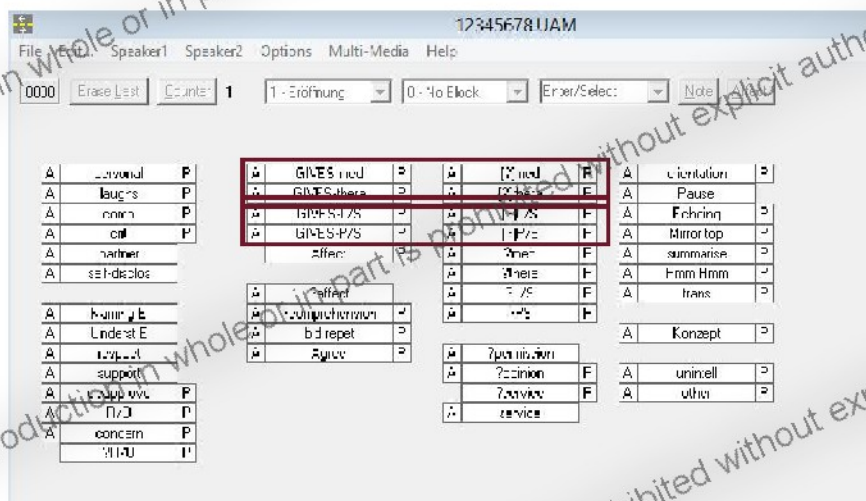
12345678UAM

File Edit Speaker1 Speaker2 Options Multi-Media Help

0000 Erase Last Counter 1 1 - Eröffnung 0 - No Block Enter/Select Note Abort

| A | personal | P |
|---|---|---|
| A | laughs | P |
| A | comp | P |
| A | ent | P |
| A | partner | |
| A | self-disclos | |

| A | GIVES-med | P |
|---|---|---|
| A | GIVES-thera | P |
| A | GIVES-P/S | P |
| A | GIVES-P/S | P |
| | Affect | |

| A | ?Med | F |
|---|---|---|
| A | ?Thera | F |
| A | ?P/S | F |
| A | ?P/S | F |
| A | ?open | F |
| A | Where | F |
| A | ?L/S | F |
| A | ?P/S | F |

| A | orientation | P |
|---|---|---|
| A | Pause | |
| A | Echoing | P |
| A | Mirror top | P |
| A | summarise | P |
| A | Hmm Hmm | P |
| A | trans | P |

| A | Feeling E | |
|---|---|---|
| A | Underst E | |
| A | respect | |
| A | support | |
| A | disapprove | P |
| A | D/D | P |
| A | concern | P |
| | WFU | P |

| A | 1 affect | |
|---|---|---|
| A | comprehension | P |
| A | bid repet | P |
| A | Agree | P |

| A | ?permission | |
|---|---|---|
| A | ?opinion | F |
| | ?review | F |
| A | service | |

| A | Konzept | P |
|---|---|---|

| A | unintell | P |
|---|---|---|
| A | other | P |

whole or in part is prohibited without explicit auth

oduction in whole or in part is prohibited without ex